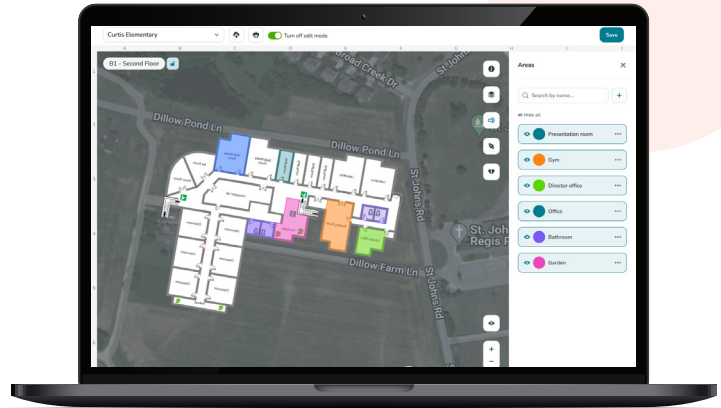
Curtis Elementary

Turn off edit mode

Save

B1 - Second Floor

Areas

Search by name...

Hide all

Presentation room

Gym

Director office

Office

Bathroom

Garden

Dillow Pond Ln

Dillow Pond Ln

Broad Creek Dr

St Johns

St Johns Rd

Dillow Farm Ln

St Johns Rd

St. John Regis R